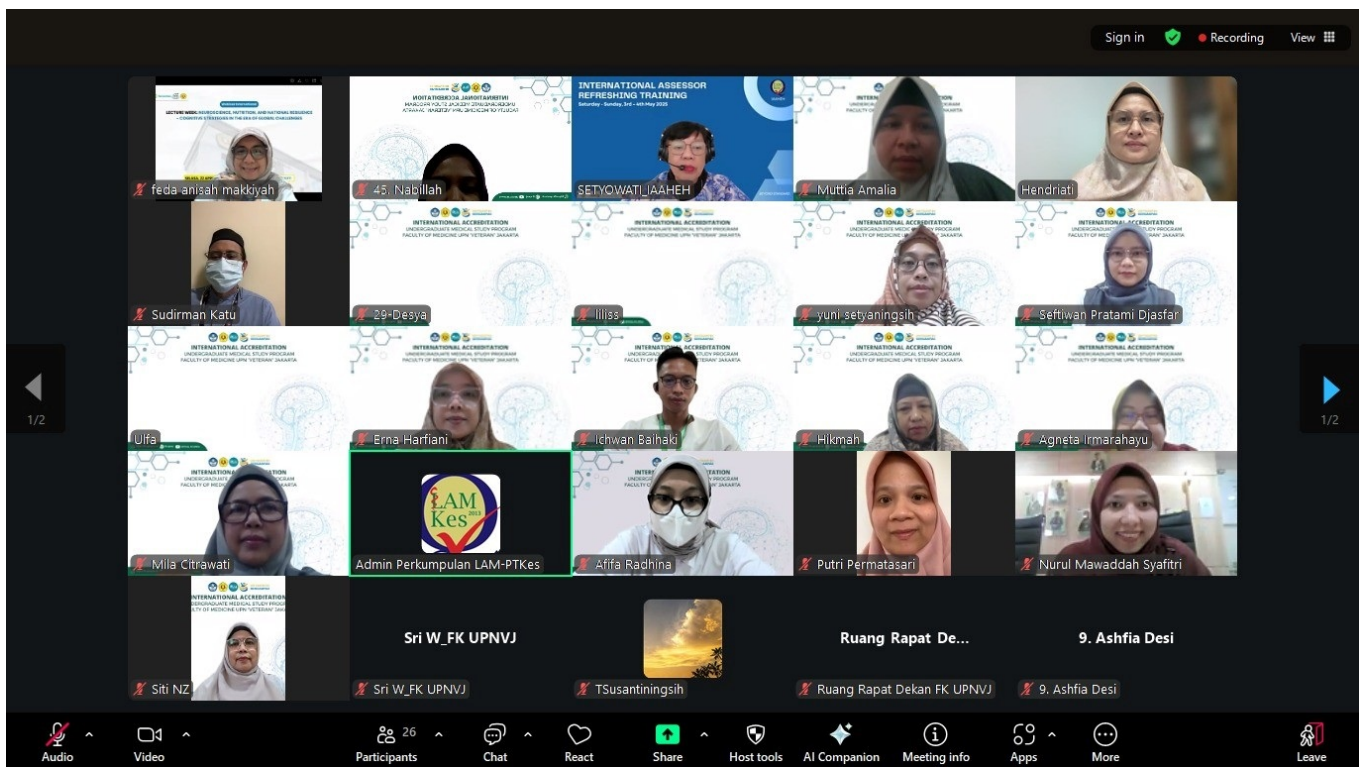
Sign in Recording View

INTERNATIONAL ASSESSOR REFRESHING TRAINING
Saturday - Sunday, 3rd - 4th May 2025

feda anisah makkiyah
45. Nabillah
SETYOWATI_IAAHEH
Muttia Amalia
Hendriati

INTERNATIONAL ACCREDITATION
UNDERGRADUATE MEDICAL STUDY PROGRAM
FACULTY OF MEDICINE UPN "VETERAN" JAKARTA

Sudirman Katu
29-Desya
liliss
yuni setyaningsih
Seftiwan Pratami Djasfar

Ulfa
Erna Harfiani
Ichwan Baihaki
Hikmah
Agneta Irmarahayu

Mila Citrawati
LAM Kes 2015
Admin Perkumpulan LAM-PTKes
Afifa Radhina
Putri Permatasari
Nurul Mawaddah Syafitri

Siti NZ
Sri W_FK UPNVJ
Sri W_FK UPNVJ
TSusantiningsih
Ruang Rapat De...
Ruang Rapat Dekan FK UPNVJ
9. Ashfia Desi
9. Ashfia Desi

1/2
1/2

Audio
Video
26
Participants
Chat
React
Share
Host tools
AI Companion
Meeting info
Apps
More
Leave